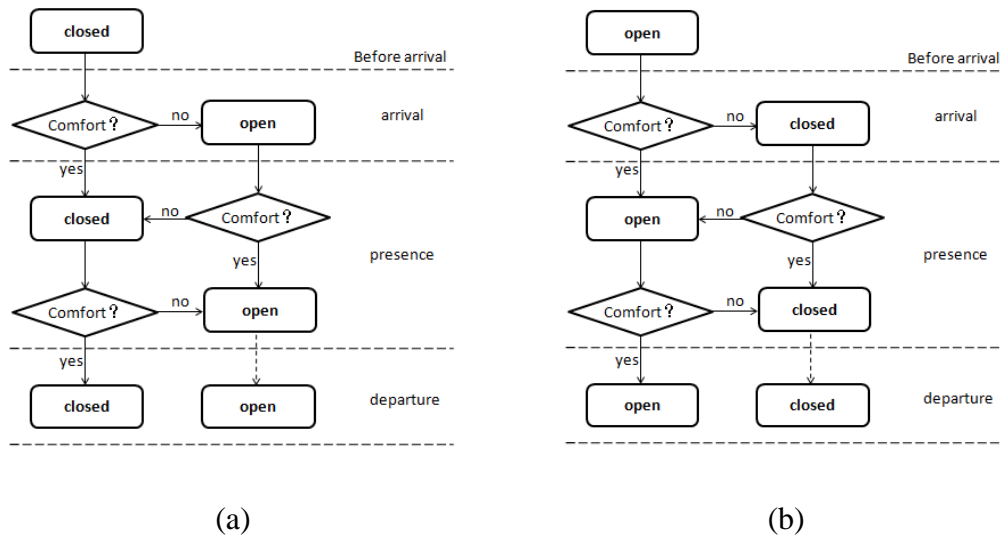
closed

Before arrival

Comfort？

no

open

arrival

yes

closed

no

Comfort？

yes

presence

Comfort？

no

open

yes

closed

open

departure

(a)

open

Before arrival

Comfort？

no

closed

arrival

yes

open

no

Comfort？

yes

presence

Comfort？

no

closed

yes

open

closed

departure

(b)